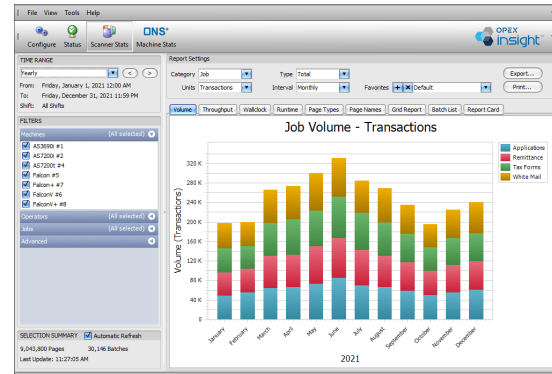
File View Tools Help

Configure Status Scanner Stats Machine Stats

OPEX insight

TIME RANGE
Yearly
From: Friday, January 1, 2021 12:00 AM
To: Friday, December 31, 2021 11:59 PM
Shift: All Shifts

FILTERS
Machines (All selected)
AS3690i #1
AS7200i #2
AS7200i #4
Falcon #5
Falcon+ #7
FalconV #6
FalconV+ #8
Operators (All selected)
Jobs (All selected)
Advanced

SELECTION SUMMARY Automatic Refresh
9,043,800 Pages 30,146 Batches
Last Update: 11:27:05 AM

Report Settings
Category Job Type Total Export...
Units Transactions Interval Monthly Favorites Default Print...

Volume Throughput Wallclock Runtime Page Types Page Names Grid Report Batch List Report Card

Job Volume - Transactions

| Applications |
|---|
| Remittance |
| Tax Forms |
| White Mail |

Volume (Transactions)
320 K
280 K
240 K
200 K
160 K
120 K
80 K
40 K
0 K

January February March April May June July August September October November December

2021